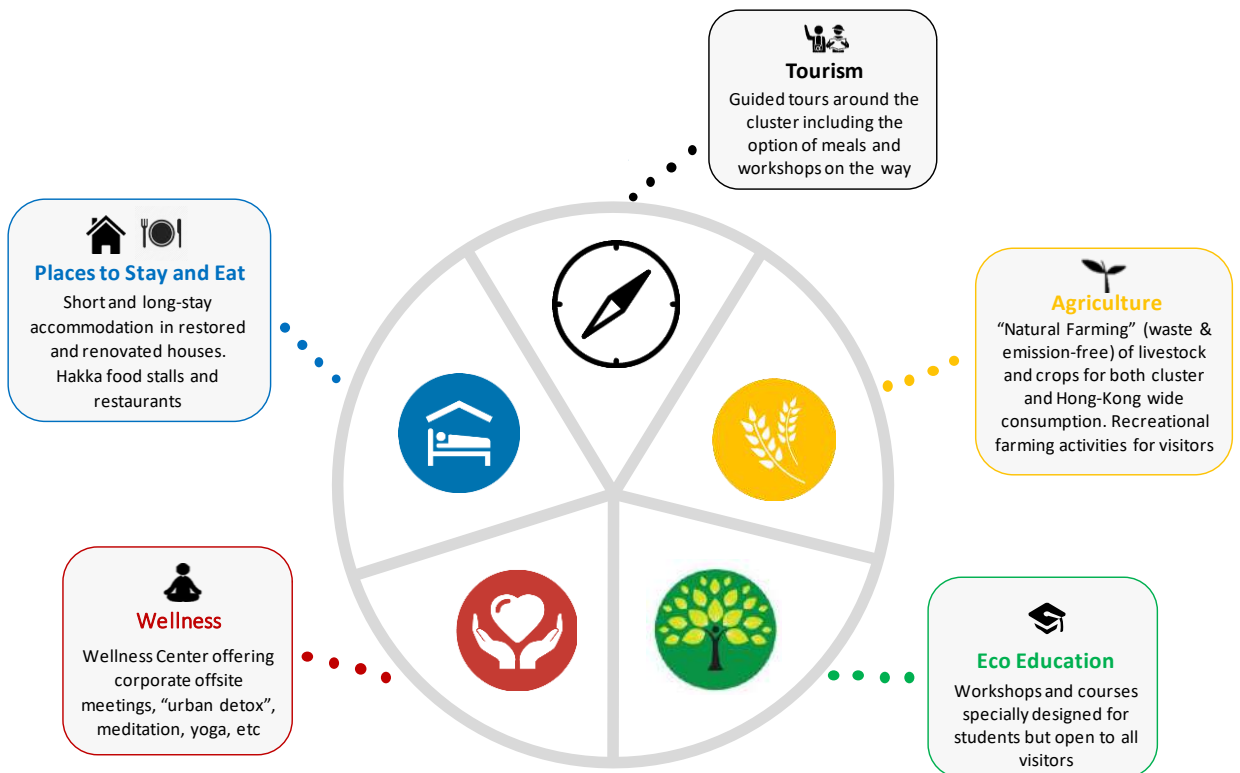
Tourism
Guided tours around the cluster including the option of meals and workshops on the way

Places to Stay and Eat
Short and long-stay accommodation in restored and renovated houses. Hakka food stalls and restaurants

Agriculture
"Natural Farming" (waste & emission-free) of livestock and crops for both cluster and Hong-Kong wide consumption. Recreational farming activities for visitors

Wellness
Wellness Center offering corporate offsite meetings, "urban detox", meditation, yoga, etc

Eco Education
Workshops and courses specially designed for students but open to all visitors